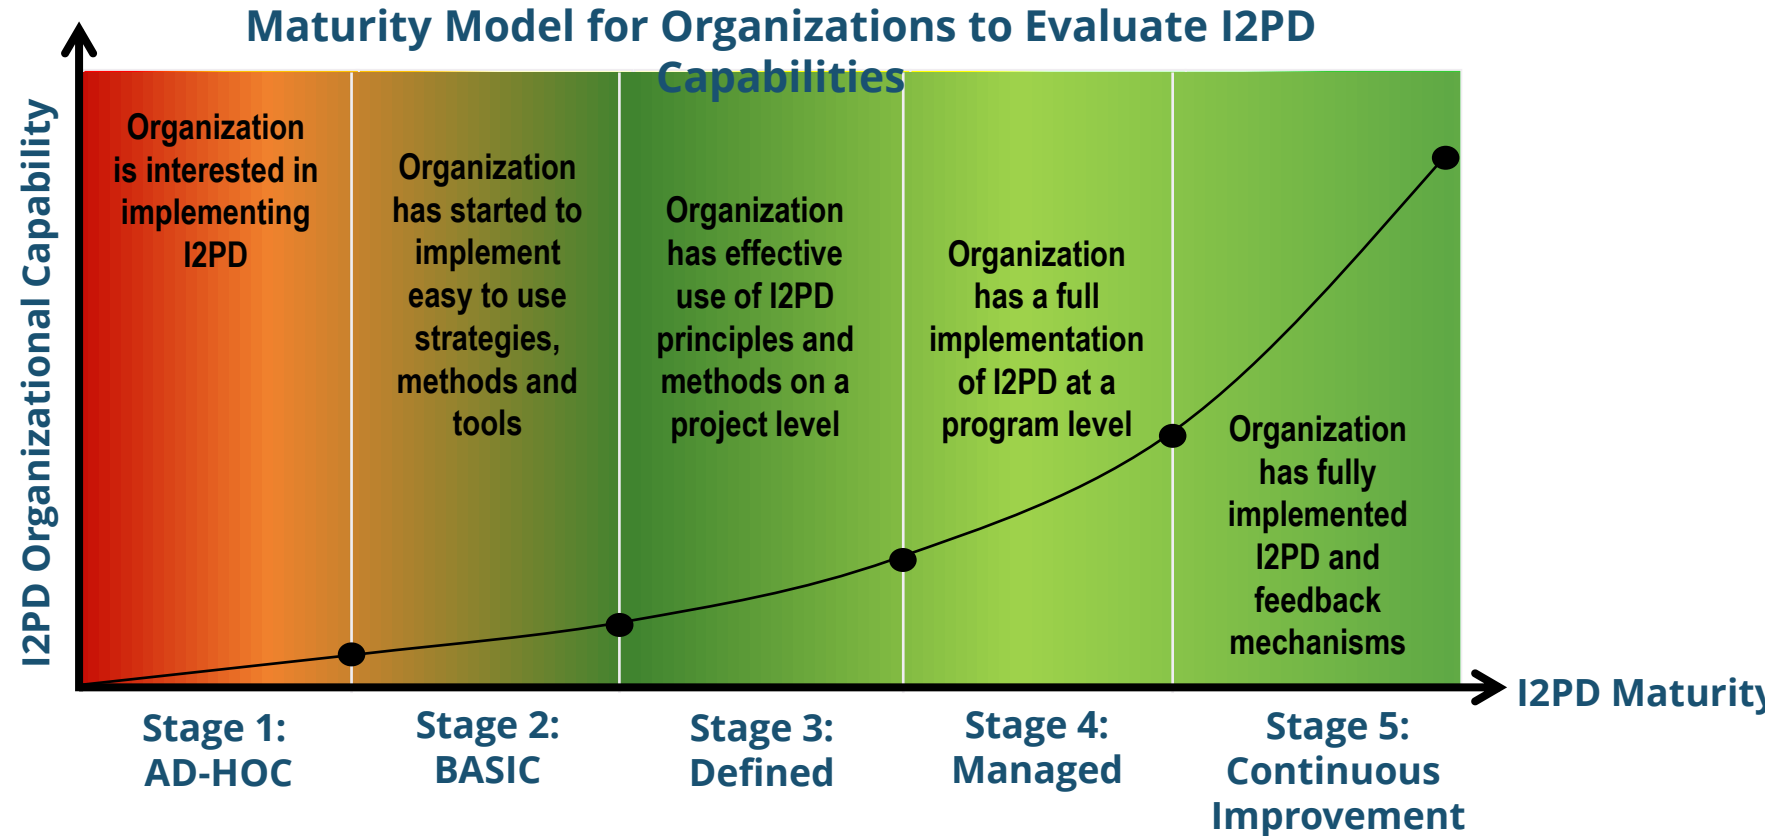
Maturity Model for Organizations to Evaluate I2PD Capabilities

I2PD Organizational Capability

Organization is interested in implementing I2PD

Organization has started to implement easy to use strategies, methods and tools

Organization has effective use of I2PD principles and methods on a project level

Organization has a full implementation of I2PD at a program level

Organization has fully implemented I2PD and feedback mechanisms

I2PD Maturity

Stage 1: AD-HOC

Stage 2: BASIC

Stage 3: Defined

Stage 4: Managed

Stage 5: Continuous Improvement